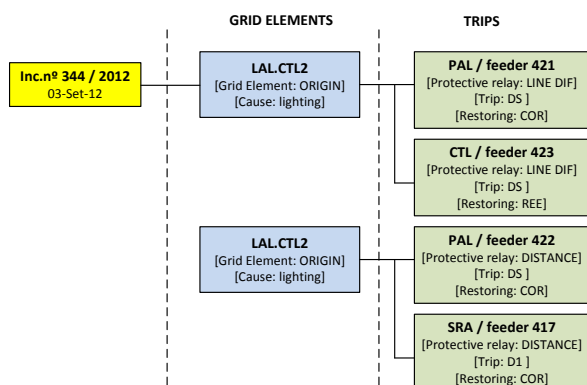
GRID ELEMENTS

TRIPS

Inc.nº 344 / 2012
03-Set-12

LAL.CTL2
[Grid Element: ORIGIN]
[Cause: lighting]

PAL / feeder 421
[Protective relay: LINE DIF]
[Trip: DS ]
[Restoring: COR]

CTL / feeder 423
[Protective relay: LINE DIF]
[Trip: DS ]
[Restoring: REE]

LAL.CTL2
[Grid Element: ORIGIN]
[Cause: lighting]

PAL / feeder 422
[Protective relay: DISTANCE]
[Trip: DS ]
[Restoring: COR]

SRA / feeder 417
[Protective relay: DISTANCE]
[Trip: D1 ]
[Restoring: COR]